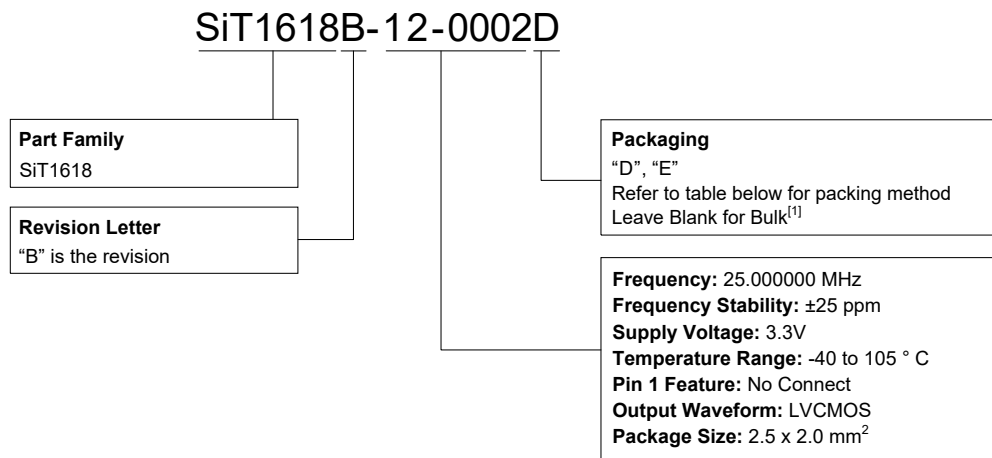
SiT1618B-12-0002D

Part Family
SiT1618

Revision Letter
"B" is the revision

Packaging
"D", "E"
Refer to table below for packing method
Leave Blank for Bulk$^{[1]}$

Frequency: 25.000000 MHz
Frequency Stability: ±25 ppm
Supply Voltage: 3.3V
Temperature Range: -40 to 105 ° C
Pin 1 Feature: No Connect
Output Waveform: LVCMOS
Package Size: 2.5 x 2.0 mm$^2$